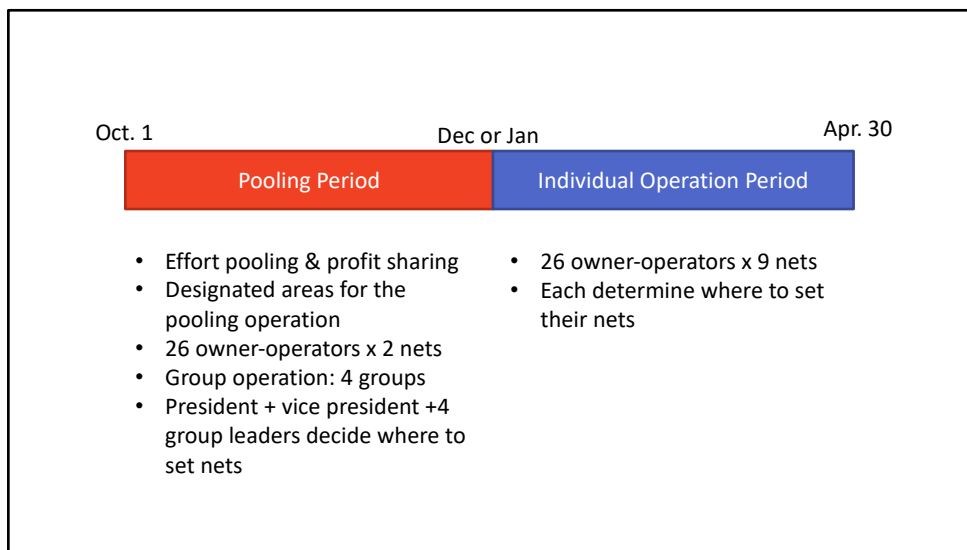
Oct. 1

Dec or Jan

Apr. 30

Pooling Period

Individual Operation Period

- Effort pooling & profit sharing
- Designated areas for the pooling operation
- 26 owner-operators x 2 nets
- Group operation: 4 groups
- President + vice president +4 group leaders decide where to set nets

- 26 owner-operators x 9 nets
- Each determine where to set their nets